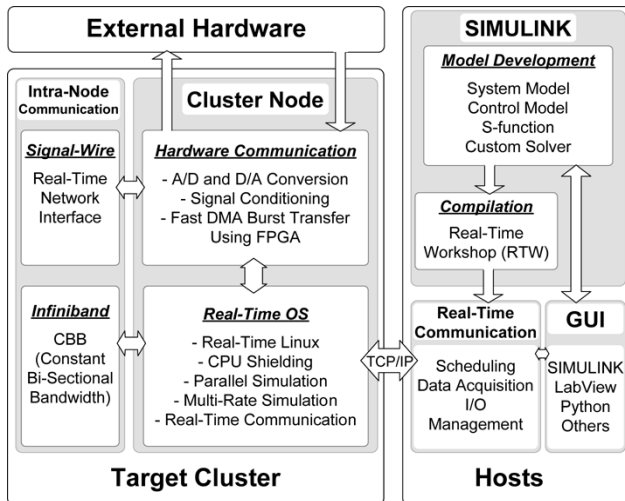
External Hardware

Intra-Node Communication

Signal-Wire

Real-Time Network Interface

Infiniband

CBB (Constant Bi-Sectional Bandwidth)

Cluster Node

Hardware Communication

- A/D and D/A Conversion
- Signal Conditioning
- Fast DMA Burst Transfer Using FPGA

Real-Time OS

- Real-Time Linux
- CPU Shielding
- Parallel Simulation
- Multi-Rate Simulation
- Real-Time Communication

TCP/IP

Target Cluster

SIMULINK

Model Development

System Model
Control Model
S-function
Custom Solver

Compilation

Real-Time Workshop (RTW)

Real-Time Communication

Scheduling
Data Acquisition
I/O
Management

GUI

SIMULINK
LabView
Python
Others

Hosts